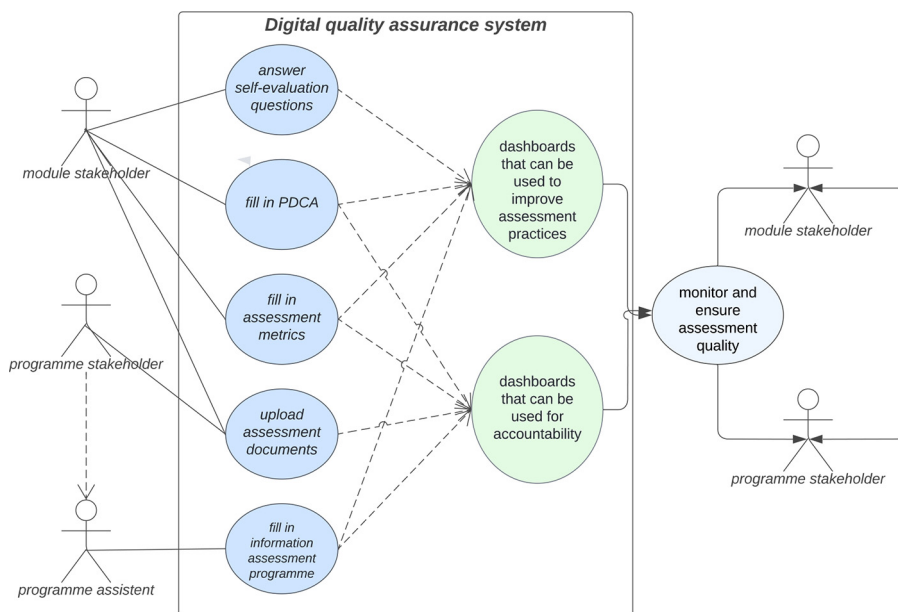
Digital quality assurance system

module stakeholder

programme stakeholder

programme assistent

answer self-evaluation questions

fill in PDCA

fill in assessment metrics

upload assessment documents

fill in information assessment programme

dashboards that can be used to improve assessment practices

dashboards that can be used for accountability

monitor and ensure assessment quality

module stakeholder

programme stakeholder